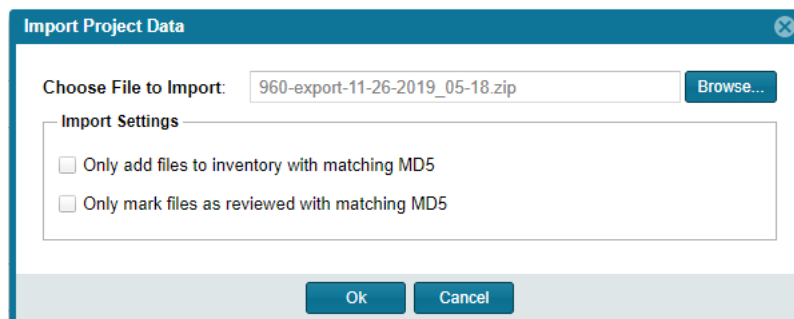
Import Project Data

Choose File to Import: 960-export-11-26-2019_05-18.zip Browse...

Import Settings

Only add files to inventory with matching MD5

Only mark files as reviewed with matching MD5

Ok Cancel